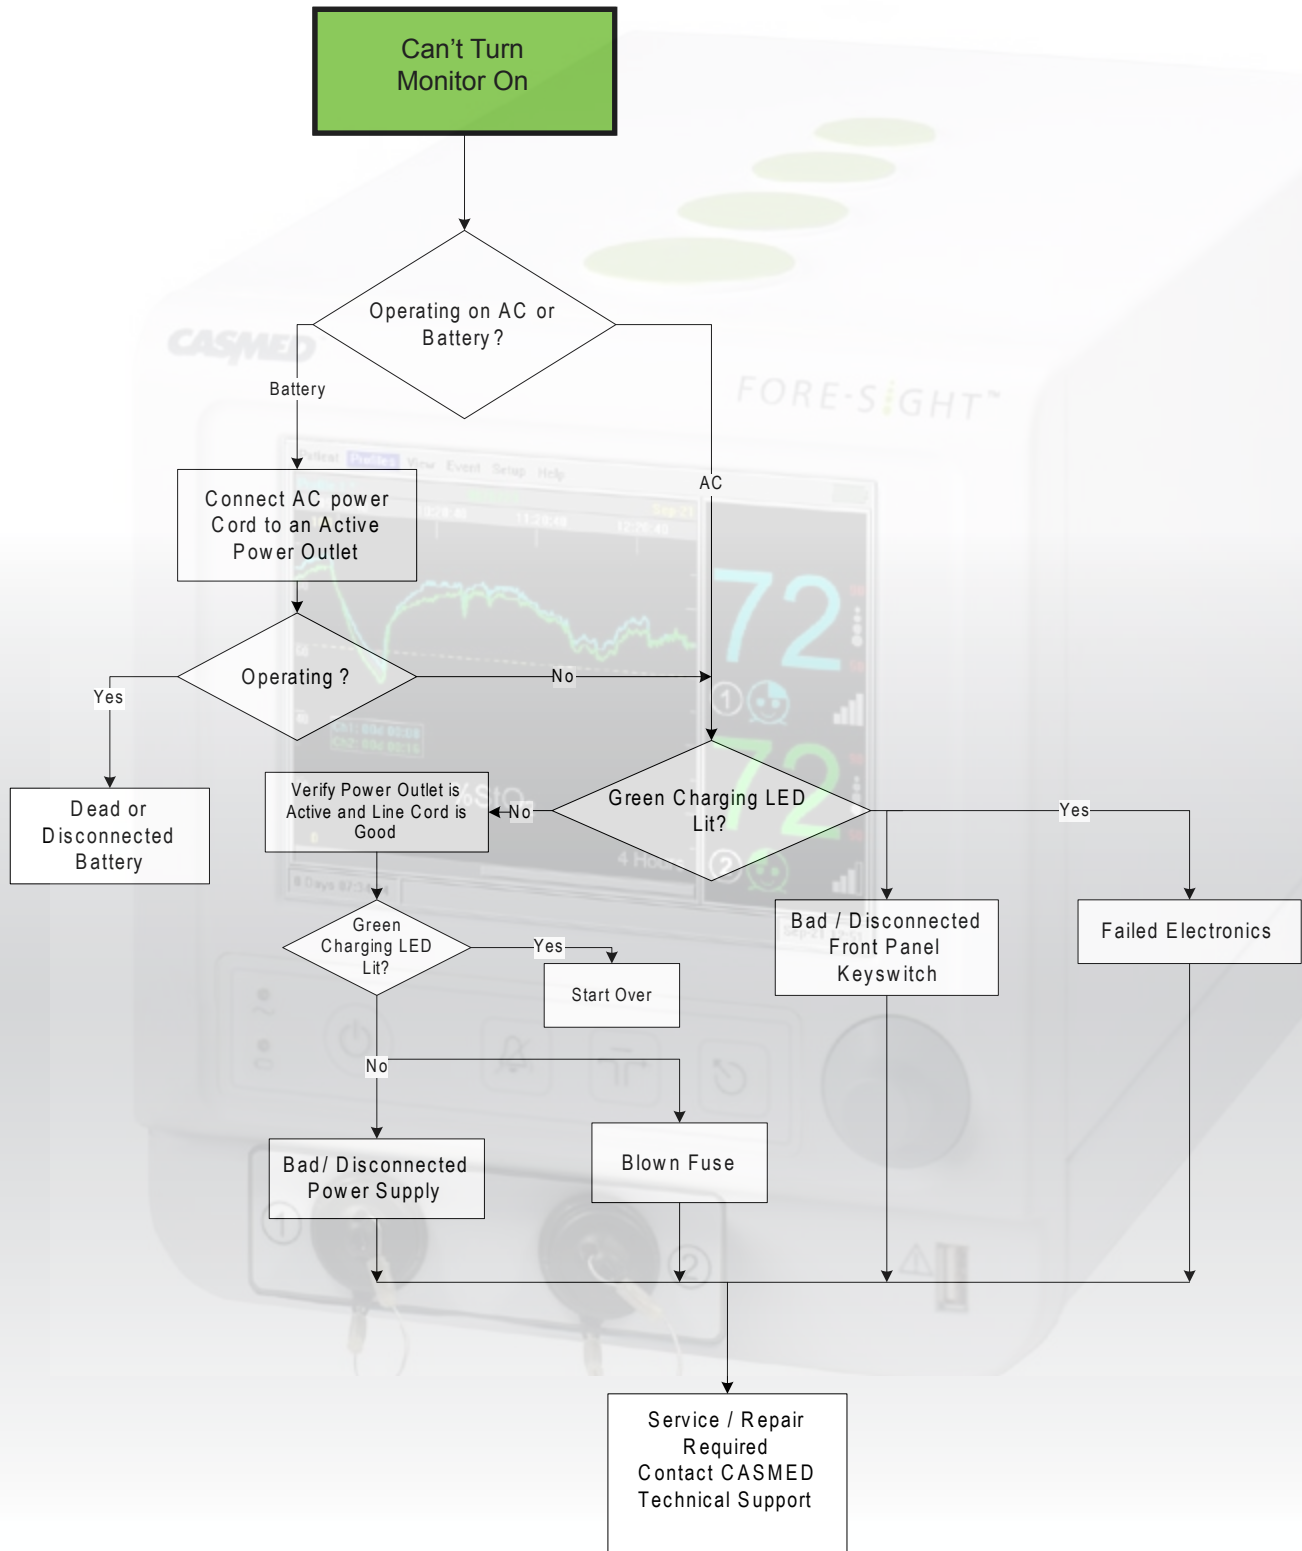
Can't Turn Monitor On

Operating on AC or Battery?

Battery

AC

Connect AC power Cord to an Active Power Outlet

Operating ?

Yes

No

Dead or Disconnected Battery

Verify Power Outlet is Active and Line Cord is Good

No

Green Charging LED Lit?

Yes

Green Charging LED Lit?

Yes

Start Over

Bad / Disconnected Front Panel Keyswitch

Failed Electronics

No

Bad/ Disconnected Power Supply

Blown Fuse

Service / Repair Required Contact CASMED Technical Support